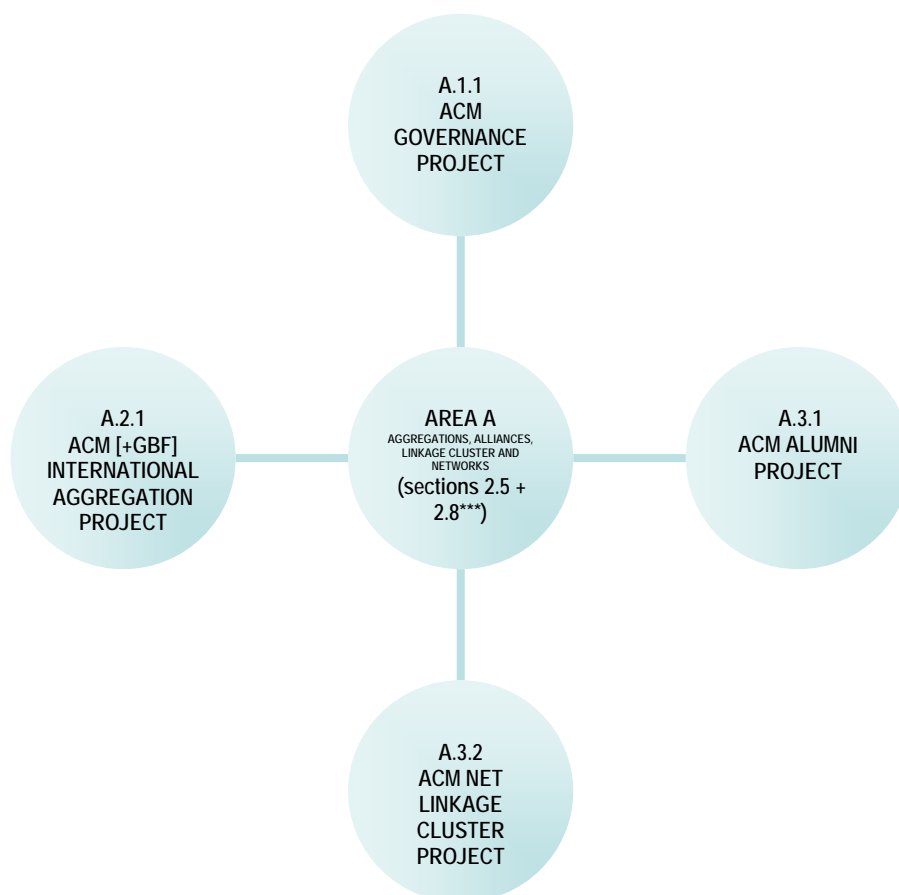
A.1.1
ACM
GOVERNANCE
PROJECT

A.2.1
ACM [+GBF]
INTERNATIONAL
AGGREGATION
PROJECT

AREA A
AGGREGATIONS, ALLIANCES, LINKAGE CLUSTER AND NETWORKS
(sections 2.5 + 2.8***)

A.3.1
ACM ALUMNI
PROJECT

A.3.2
ACM NET
LINKAGE
CLUSTER
PROJECT